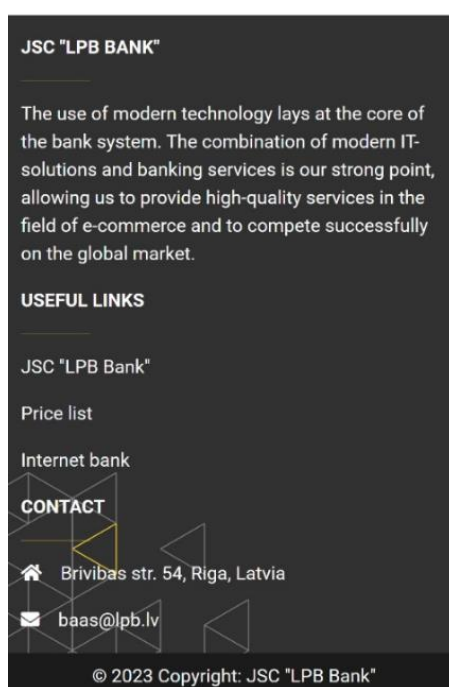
JSC "LPB BANK"

The use of modern technology lays at the core of the bank system. The combination of modern IT-solutions and banking services is our strong point, allowing us to provide high-quality services in the field of e-commerce and to compete successfully on the global market.

USEFUL LINKS

JSC "LPB Bank"

Price list

Internet bank

CONTACT

Brivibas str. 54, Riga, Latvia

baas@lpb.lv

© 2023 Copyright: JSC "LPB Bank"